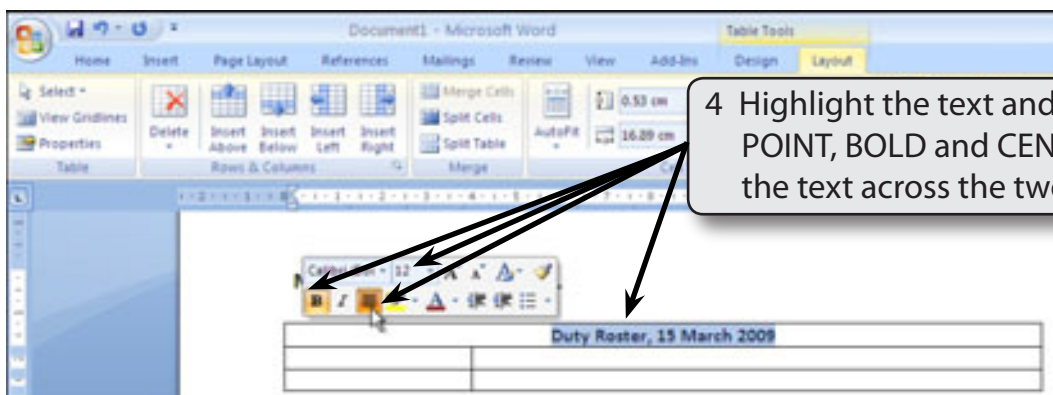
Document1 - Microsoft Word

Table Tools

Home Insert Page Layout References Mailings Review View Add-Ins Design Layout

Select
View Gridlines
Properties
Table

Delete

Insert Above
Insert Below
Insert Left
Insert Right
Rows & Columns

Merge Cells
Split Cells
Split Table
Merge

AutoFit

0.53 cm
16.89 cm

4 Highlight the text and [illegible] POINT, BOLD and CEN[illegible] the text across the tw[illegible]

Calibri (Bo - 12

B I

Duty Roster, 15 March 2009